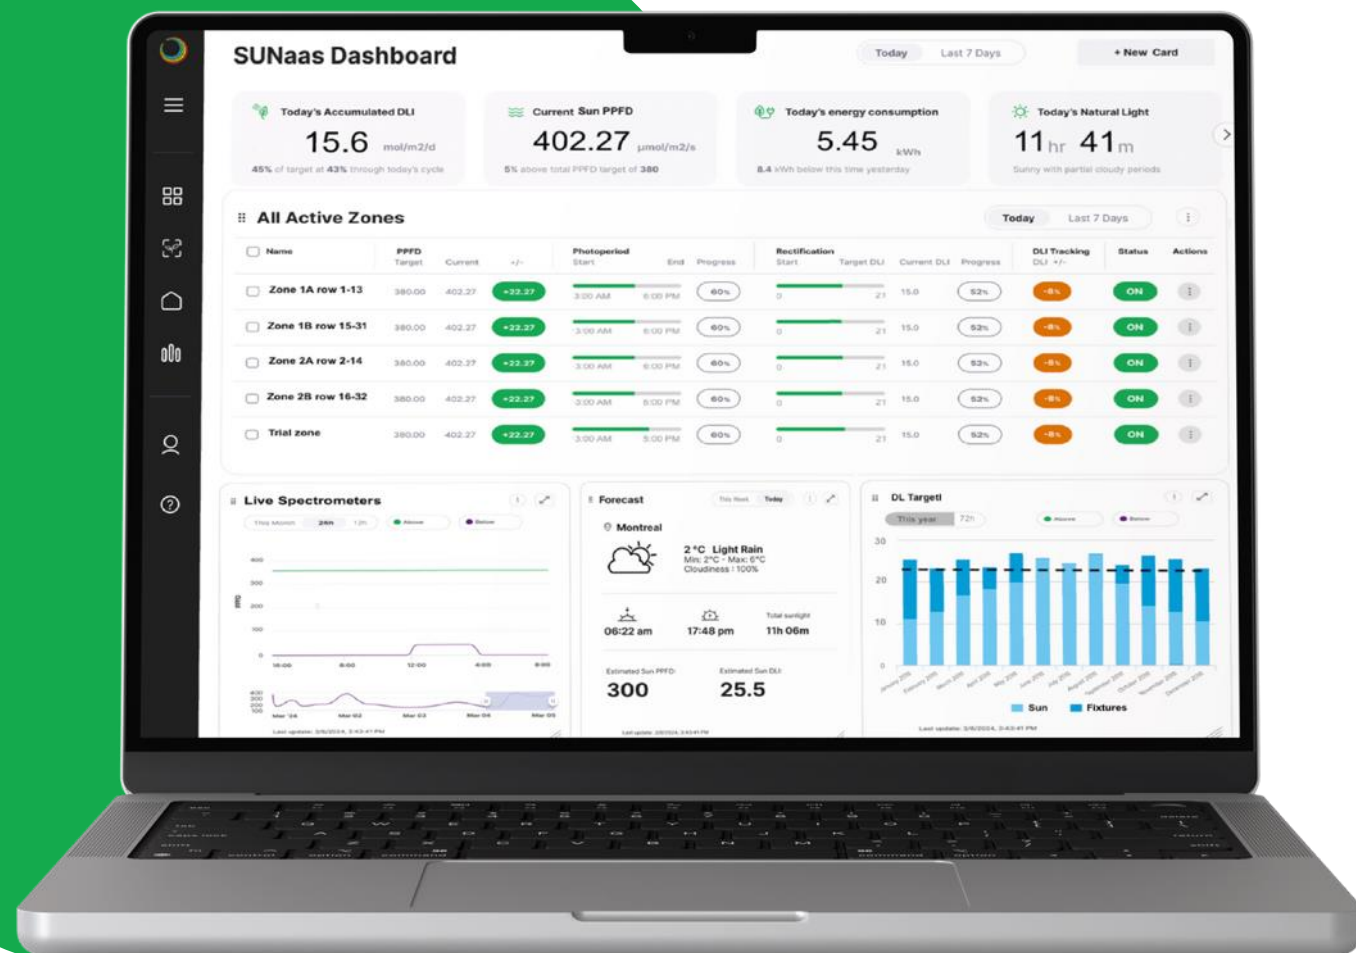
SUNaas Dashboard

Today Last 7 Days

+ New Card

Today's Accumulated DLI
15.6 mol/m2/d
45% of target at 43% through today's cycle

Current Sun PPFD
402.27 µmol/m2/s
5% above total PPFD target of 380

Today's energy consumption
5.45 kWh
8.4 kWh below this time yesterday

Today's Natural Light
11 hr 41 m
Sunny with partial cloudy periods

All Active Zones

Today Last 7 Days

| Name | PPFD Target | Current | +/- | Photoperiod Start | End | Progress | Rectification Start | Target DLI | Current DLI | Progress | DLI Tracking DLI +/- | Status | Actions |
|---|---|---|---|---|---|---|---|---|---|---|---|---|---|
| Zone 1A row 1-13 | 380.00 | 402.27 | +22.27 | 3:00 AM | 6:00 PM | 60% | 0 | 21 | 15.0 | 52% | -8% | ON | |
| Zone 1B row 15-31 | 380.00 | 402.27 | +22.27 | 3:00 AM | 6:00 PM | 60% | 0 | 21 | 15.0 | 52% | -8% | ON | |
| Zone 2A row 2-14 | 380.00 | 402.27 | +22.27 | 3:00 AM | 6:00 PM | 60% | 0 | 21 | 15.0 | 53% | -8% | ON | |
| Zone 2B row 16-32 | 380.00 | 402.27 | +22.27 | 3:00 AM | 6:00 PM | 60% | 0 | 21 | 15.0 | 52% | -8% | ON | |
| Trial zone | 380.00 | 402.27 | +22.27 | 3:00 AM | 5:00 PM | 60% | 0 | 21 | 15.0 | 52% | -8% | ON | |

Live Spectrometers
This Month 24h 12h Above Below
400 300 200 100 0
16:00 8:00 12:00 4:00 8:00
Mar '24 Mar 02 Mar 03 Mar 04 Mar 05
Last update: 3/6/2024, 3:43:41 PM

Forecast
This Week Today
Montreal
2 °C Light Rain
Min: 2°C - Max: 6°C
Cloudiness | 100%
06:22 am 17:48 pm Total sunlight 11h 06m
Estimated Sun PPFD
300
Estimated Sun DLI
25.5
Last update: 3/6/2024, 3:43:41 PM

DL Target
This year 72h Above Below
30 20 10 0
January 2015 February 2015 March 2015 April 2015 May 2015 June 2015 July 2015 August 2015 September 2015 October 2015 November 2015 December 2015
Sun Fixtures
Last update: 3/6/2024, 3:43:41 PM